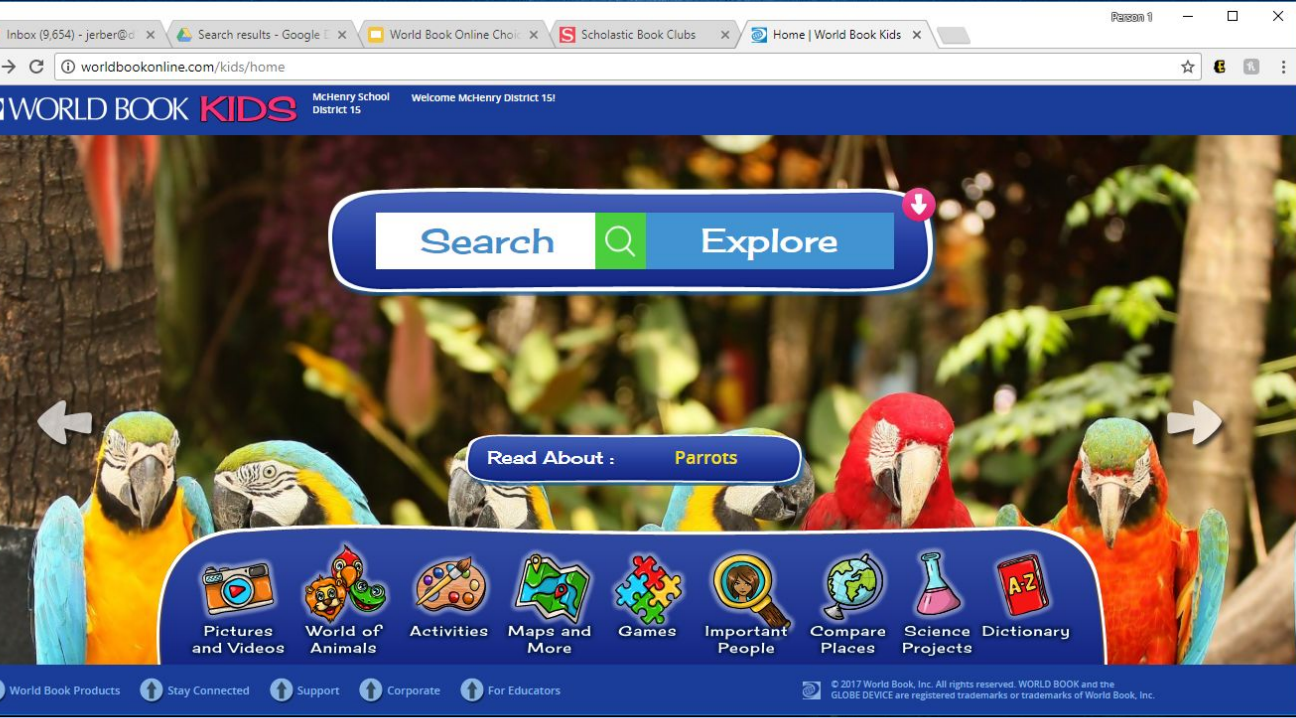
Inbox (9,654) - jerber@d ×
Search results - Google D ×
World Book Online Choi ×
Scholastic Book Clubs ×
Home | World Book Kids ×

Person 1

worldbookonline.com/kids/home

WORLD BOOK KIDS
McHenry School District 15
Welcome McHenry District 15!

Search
Explore

Read About : Parrots

Pictures and Videos
World of Animals
Activities
Maps and More
Games
Important People
Compare Places
Science Projects
Dictionary

A-Z

World Book Products
Stay Connected
Support
Corporate
For Educators

© 2017 World Book, Inc. All rights reserved. WORLD BOOK and the GLOBE DEVICE are registered trademarks or trademarks of World Book, Inc.